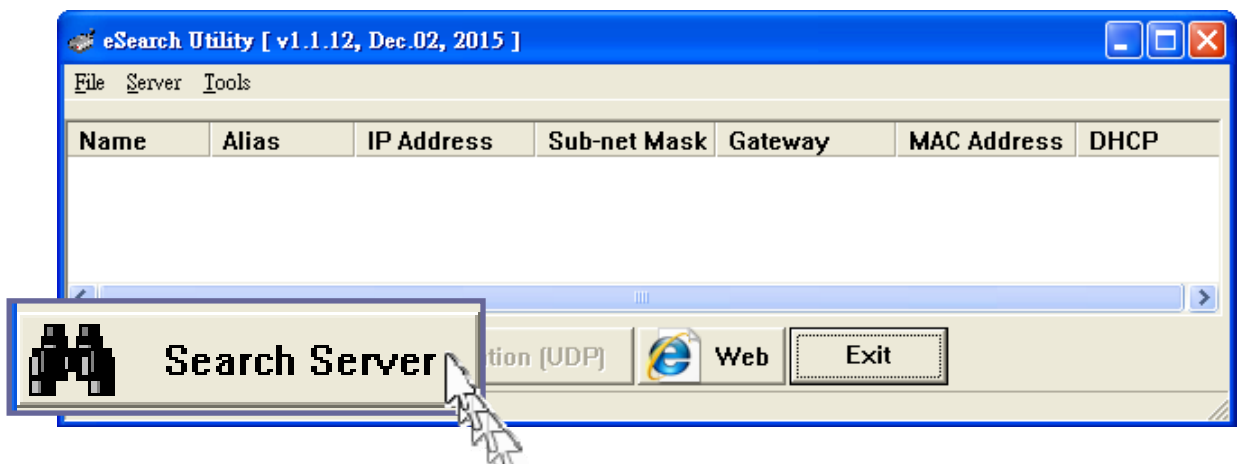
eSearch Utility [ v1.1.12, Dec.02, 2015 ]

File Server Tools

| Name | Alias | IP Address | Sub-net Mask | Gateway | MAC Address | DHCP |
|---|---|---|---|---|---|---|

Search Server

tion (UDP)

Web

Exit